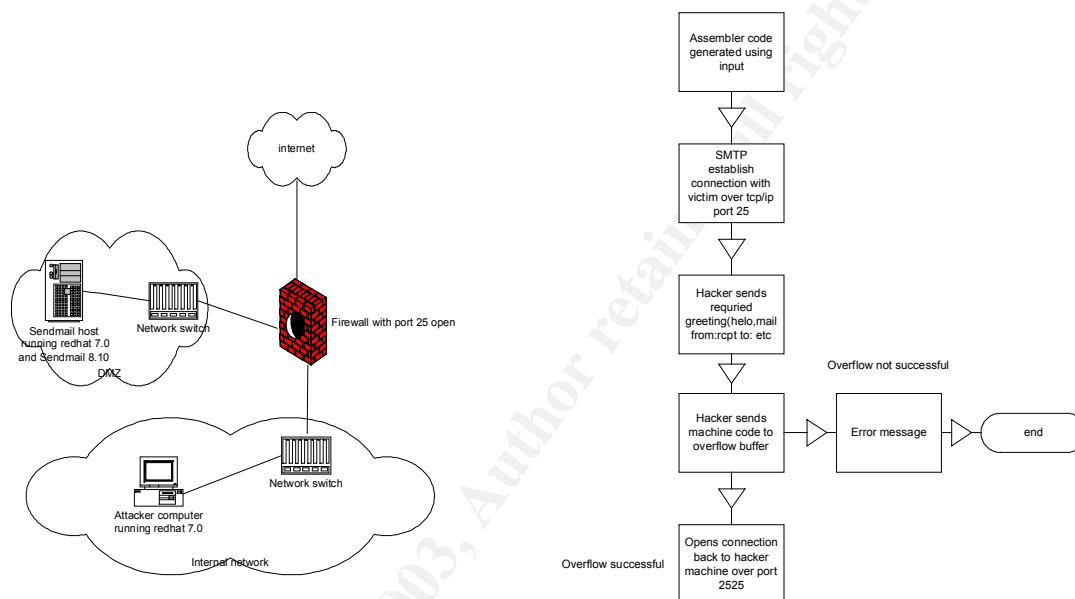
internet

Sendmail host running redhat 7.0 and Sendmail 8.10

Network switch

DMZ

Firewall with port 25 open

Network switch

Attacker computer running redhat 7.0

Internal network

Assembler code generated using input

SMTP establish connection with victim over tcp/ip port 25

Hacker sends requried greeting(helo,mail from:rcpt to: etc

Overflow not successful

Hacker sends machine code to overflow buffer

Error message

end

Overflow successful

Opens connection back to hacker machine over port 2525

© 2003, Author retains full rights